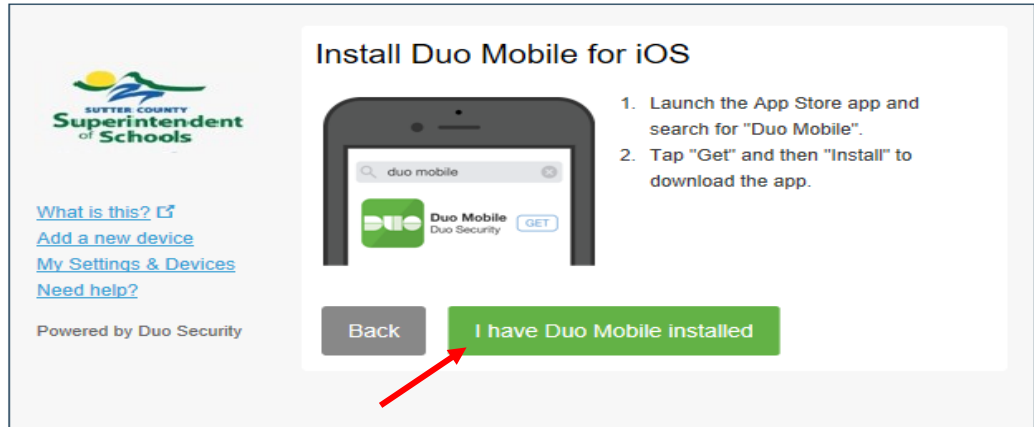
SUTTER COUNTY
Superintendent of Schools

What is this?
Add a new device
My Settings & Devices
Need help?

Powered by Duo Security

Install Duo Mobile for iOS

duo mobile

DUO
Duo Mobile
Duo Security
GET

1. Launch the App Store app and search for "Duo Mobile".
2. Tap "Get" and then "Install" to download the app.

Back
I have Duo Mobile installed